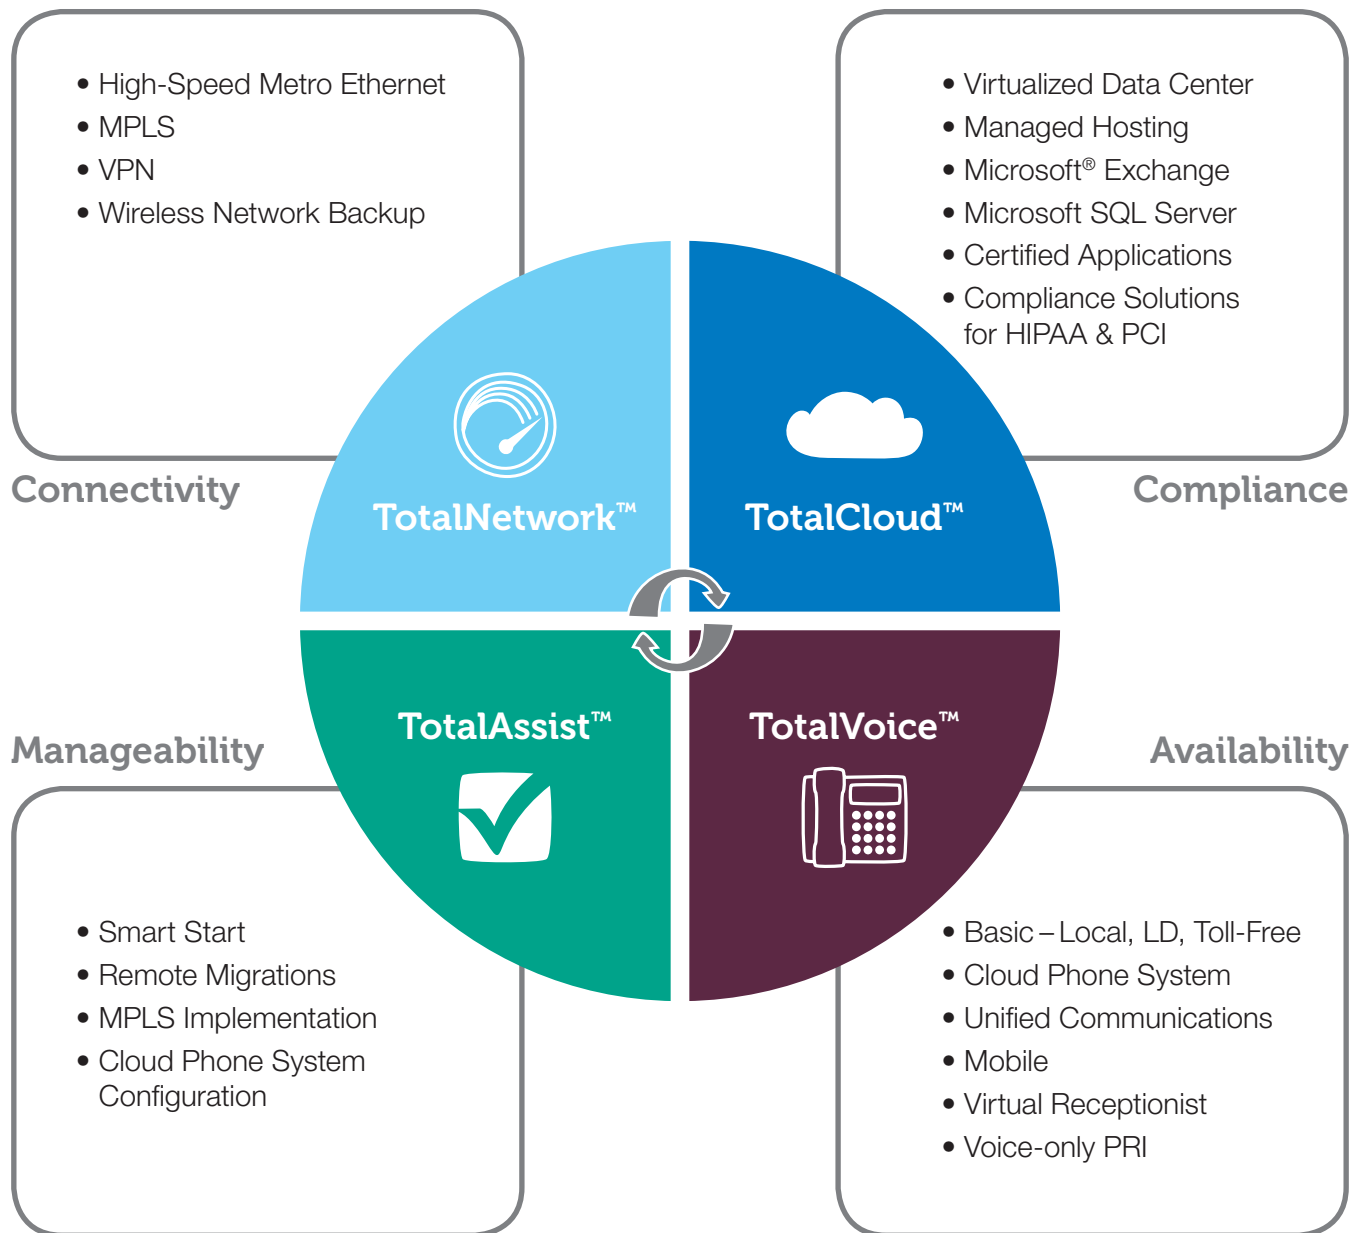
• High-Speed Metro Ethernet
• MPLS
• VPN
• Wireless Network Backup

• Virtualized Data Center
• Managed Hosting
• Microsoft® Exchange
• Microsoft SQL Server
• Certified Applications
• Compliance Solutions for HIPAA & PCI

Connectivity

TotalNetwork™

TotalCloud™

Compliance

Manageability

TotalAssist™

TotalVoice™

Availability

• Smart Start
• Remote Migrations
• MPLS Implementation
• Cloud Phone System Configuration

• Basic – Local, LD, Toll-Free
• Cloud Phone System
• Unified Communications
• Mobile
• Virtual Receptionist
• Voice-only PRI